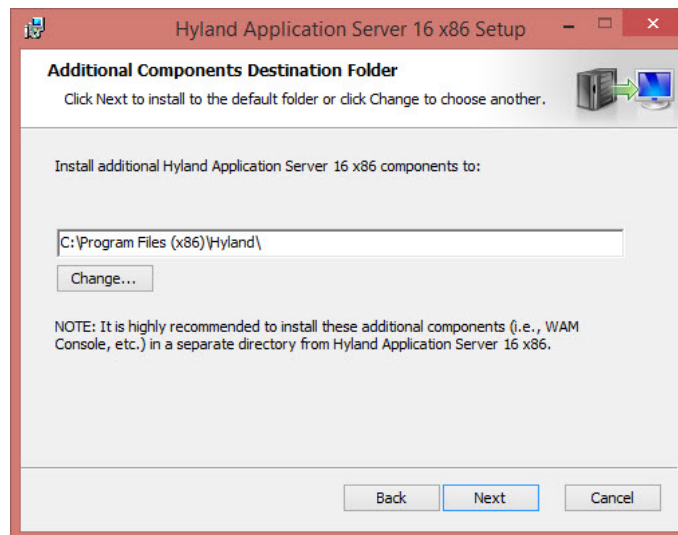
Hyland Application Server 16 x86 Setup

Additional Components Destination Folder

Click Next to install to the default folder or click Change to choose another.

Install additional Hyland Application Server 16 x86 components to:

C:\Program Files (x86)\Hyland\

Change...

NOTE: It is highly recommended to install these additional components (i.e., WAM Console, etc.) in a separate directory from Hyland Application Server 16 x86.

Back

Next

Cancel